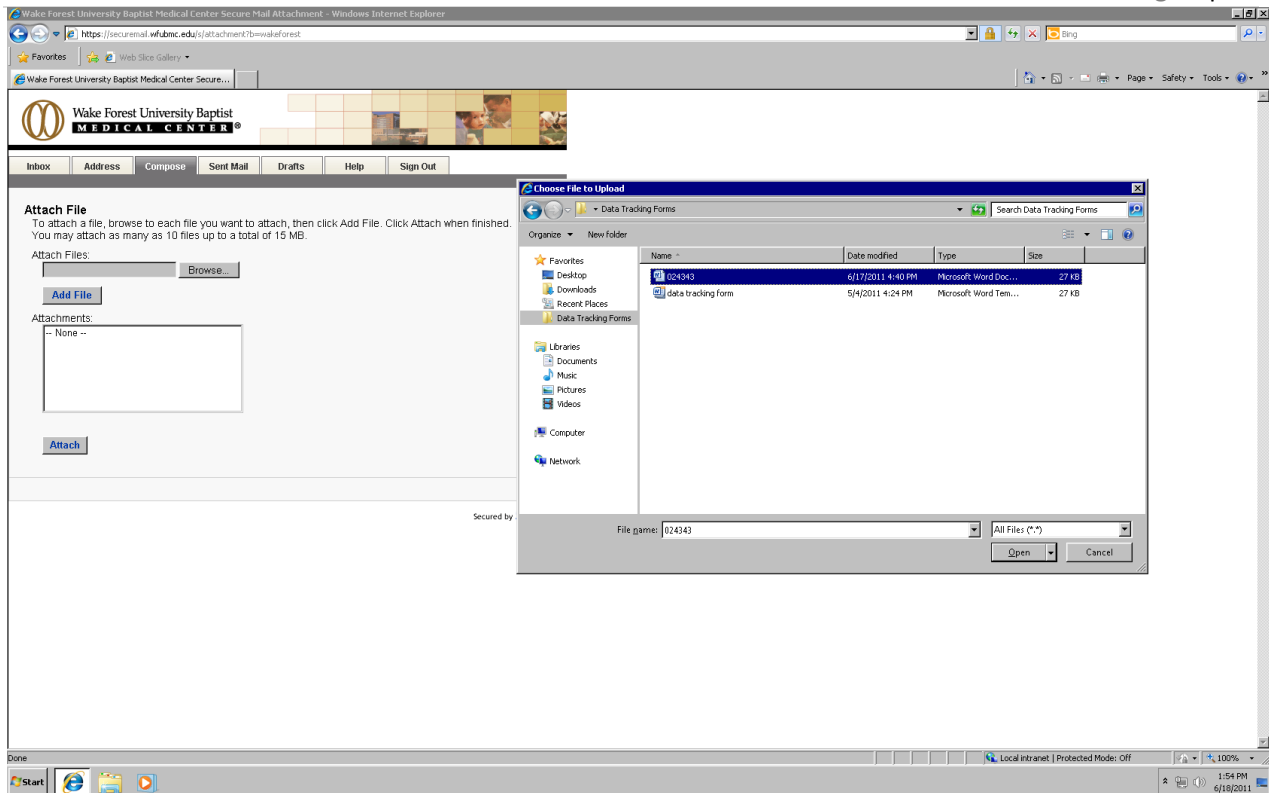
Wake Forest University Baptist Medical Center Secure Mail Attachment - Windows Internet Explorer

https://securemail.wfubmc.edu/s/attachment?b=wakeforest

Bing

Favorites

Web Slice Gallery

Wake Forest University Baptist Medical Center Secure...

Page ▾ Safety ▾ Tools ▾

Wake Forest University Baptist
MEDICAL CENTER®

Inbox | Address | Compose | Sent Mail | Drafts | Help | Sign Out

Attach File
To attach a file, browse to each file you want to attach, then click Add File. Click Attach when finished.
You may attach as many as 10 files up to a total of 15 MB.

Attach Files:

Browse...

Add File

Attachments:

-- None --

Attach

Secured by

Choose File to Upload

Data Tracking Forms

Search Data Tracking Forms

Organize ▾ New folder

Favorites
Desktop
Downloads
Recent Places
Data Tracking Forms

Libraries
Documents
Music
Pictures
Videos

Computer

Network

| Name | Date modified | Type | Size |
|---|---|---|---|
| 024343 | 6/17/2011 4:40 PM | Microsoft Word Doc... | 27 KB |
| data tracking form | 5/4/2011 4:24 PM | Microsoft Word Tem... | 27 KB |

File name: 024343

All Files (*.*)

Open

Cancel

Done

Local intranet | Protected Mode: Off

100%

Start

1:54 PM
6/18/2011